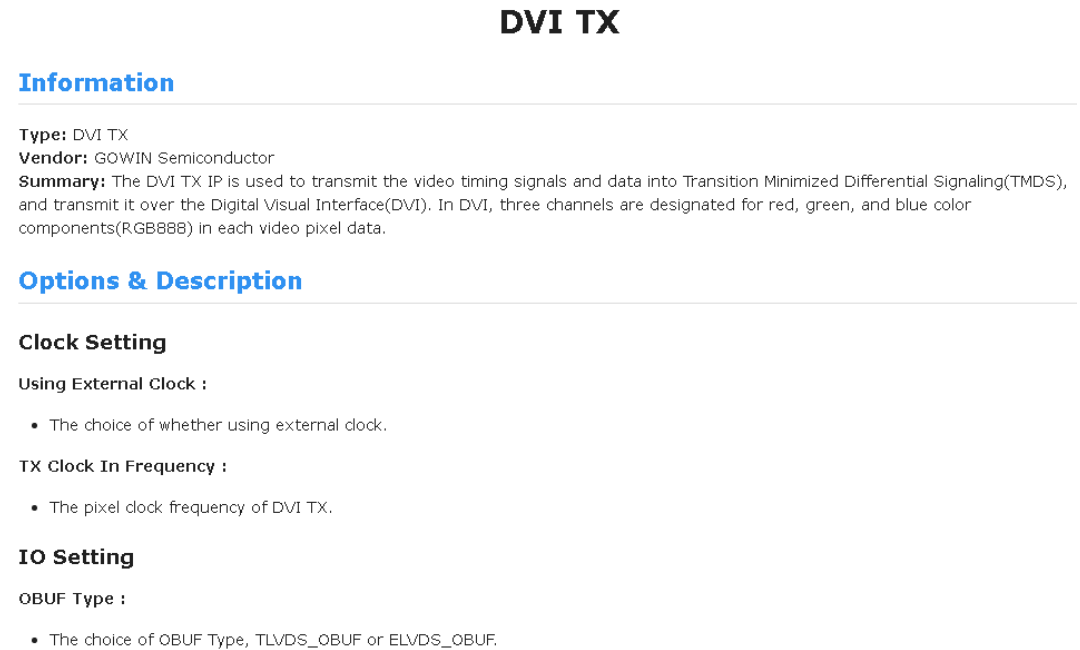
DVI TX

Information

Type: DVI TX
Vendor: GOWIN Semiconductor
Summary: The DVI TX IP is used to transmit the video timing signals and data into Transition Minimized Differential Signaling(TMDS), and transmit it over the Digital Visual Interface(DVI). In DVI, three channels are designated for red, green, and blue color components(RGB888) in each video pixel data.

Options & Description

Clock Setting

Using External Clock :

- The choice of whether using external clock.

TX Clock In Frequency :

- The pixel clock frequency of DVI TX.

IO Setting

OBUF Type :

- The choice of OBUF Type, TLVDS_OBUF or ELVDS_OBUF.